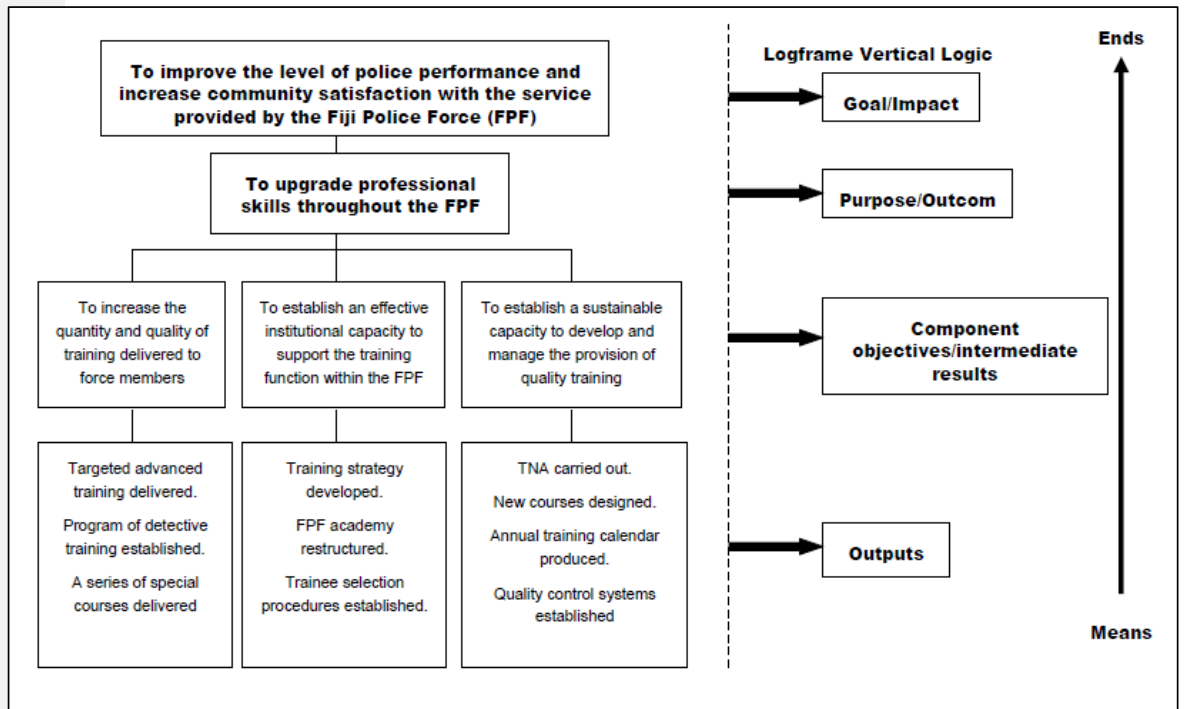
To improve the level of police performance and increase community satisfaction with the service provided by the Fiji Police Force (FPF)

To upgrade professional skills throughout the FPF

To increase the quantity and quality of training delivered to force members

To establish an effective institutional capacity to support the training function within the FPF

To establish a sustainable capacity to develop and manage the provision of quality training

Targeted advanced training delivered.

Program of detective training established.

A series of special courses delivered

Training strategy developed.

FPF academy restructured.

Trainee selection procedures established.

TNA carried out.

New courses designed.

Annual training calendar produced.

Quality control systems established

Logframe Vertical Logic

Goal/Impact

Purpose/Outcom

Component objectives/intermediate results

Outputs

Ends

Means